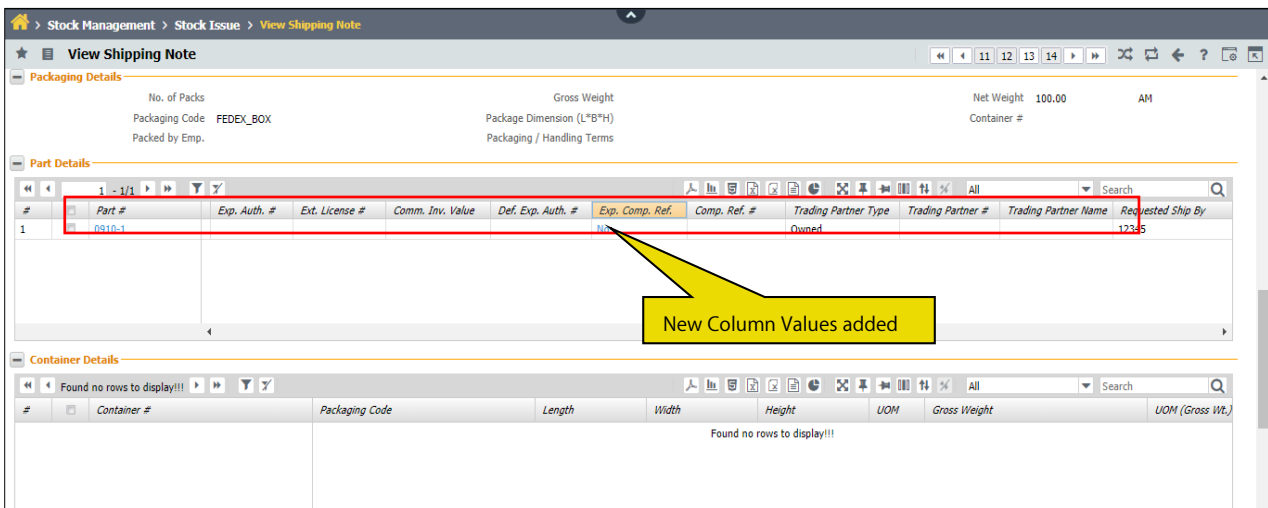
Stock Management > Stock Issue > View Shipping Note

View Shipping Note

11 12 13 14

Packaging Details

No. of Packs

Packaging Code FEDEX_BOX

Packed by Emp.

Gross Weight

Package Dimension (L*B*H)

Packaging / Handling Terms

Net Weight 100.00 AM

Container #

Part Details

1 - 1/1

All

Search

| # | | Part # | Exp. Auth. # | Ext. License # | Comm. Inv. Value | Def. Exp. Auth. # | Exp. Comp. Ref. | Comp. Ref. # | Trading Partner Type | Trading Partner # | Trading Partner Name | Requested Ship By |
|---|---|---|---|---|---|---|---|---|---|---|---|---|
| 1 | | 0910-1 | | | | | No | | Owned | | | 12345 |

New Column Values added

Container Details

Found no rows to display!!!

All

Search

| # | | Container # | Packaging Code | Length | Width | Height | UOM | Gross Weight | UOM (Gross Wt.) |
|---|---|---|---|---|---|---|---|---|---|

Found no rows to display!!!